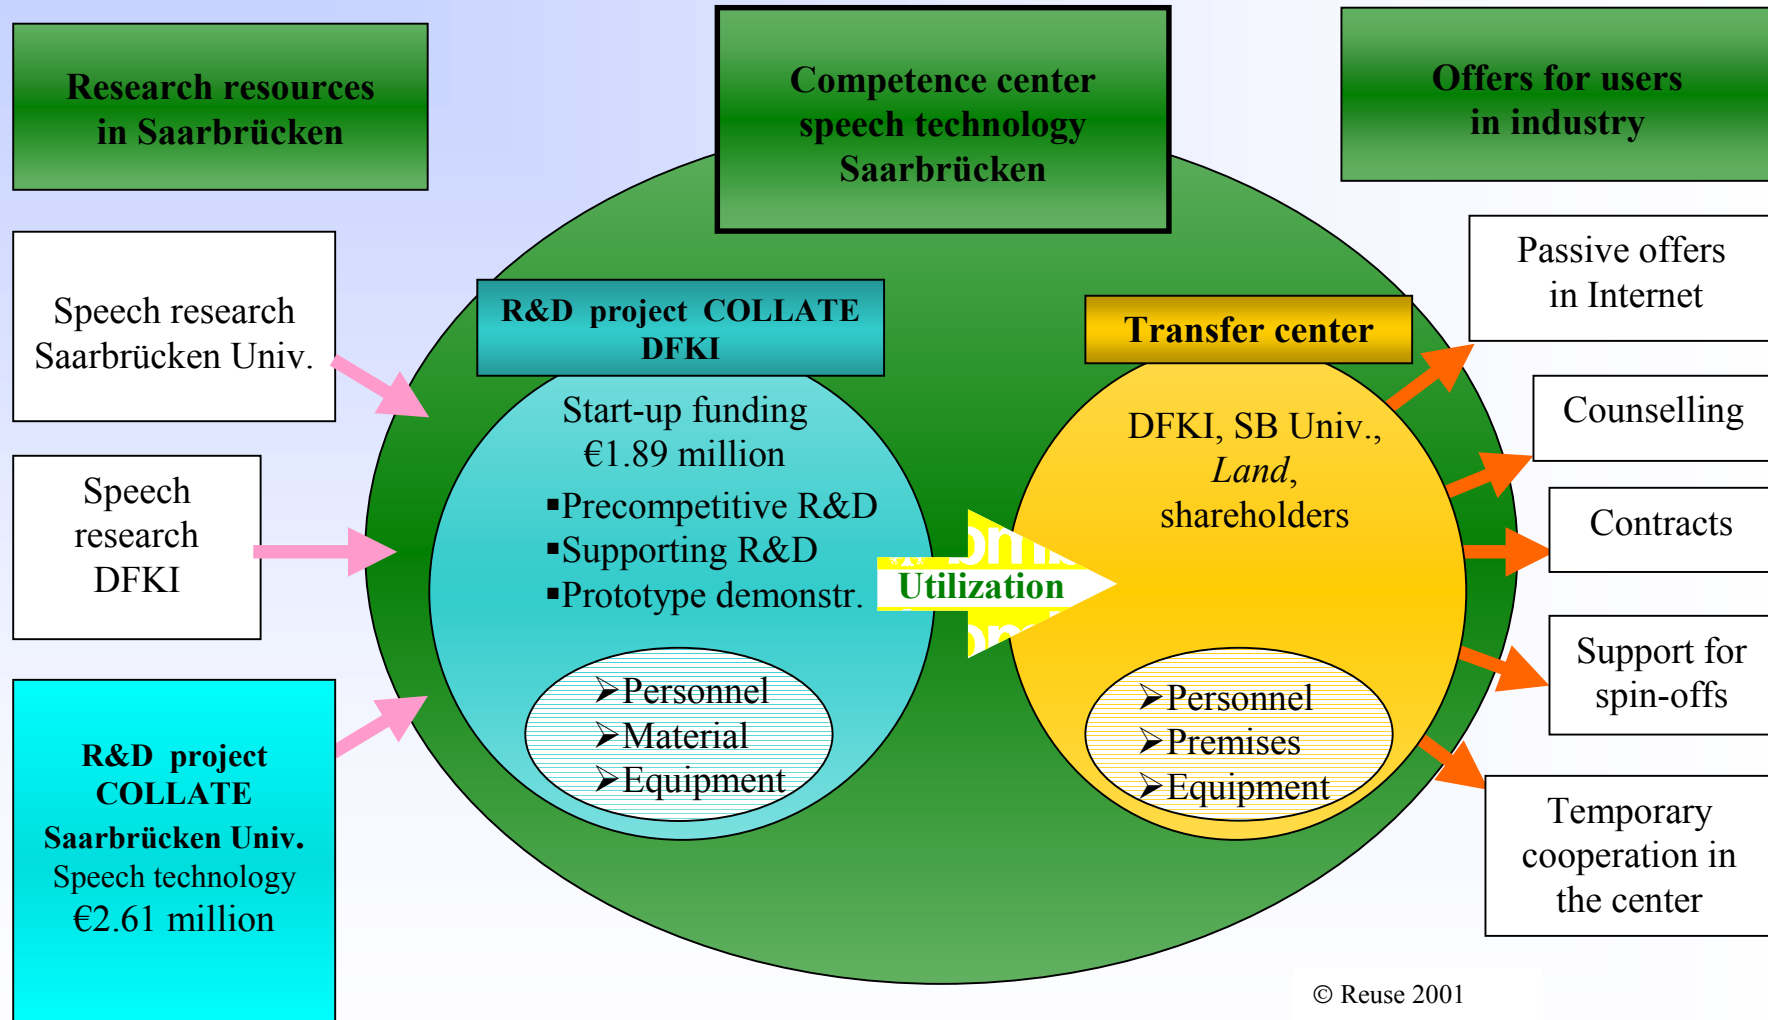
Research resources in Saarbrücken

Competence center speech technology Saarbrücken

Offers for users in industry

Speech research Saarbrücken Univ.

Speech research DFKI

R&D project COLLATE Saarbrücken Univ. Speech technology €2.61 million

R&D project COLLATE DFKI

Start-up funding €1.89 million

▪Precompetitive R&D
▪Supporting R&D
▪Prototype demonstr.

➢Personnel
➢Material
➢Equipment

Utilization

Transfer center

DFKI, SB Univ., *Land*, shareholders

➢Personnel
➢Premises
➢Equipment

Passive offers in Internet

Counselling

Contracts

Support for spin-offs

Temporary cooperation in the center

© Reuse 2001